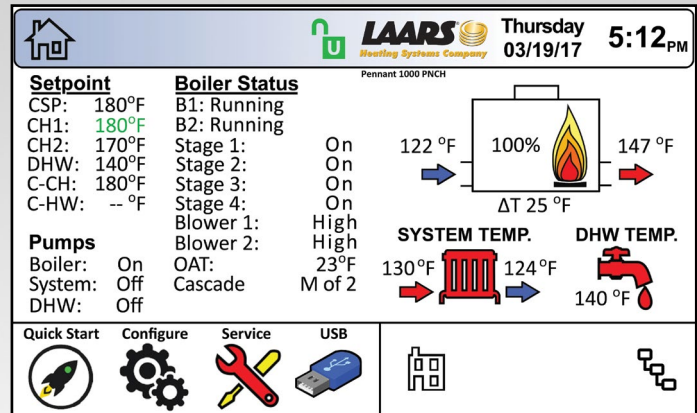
U LAARS Heating Systems Company Thursday 03/19/17 5:12PM

Pennant 1000 PNCH

**Setpoint**
CSP: 180°F
CH1: 180°F
CH2: 170°F
DHW: 140°F
C-CH: 180°F
C-HW: -- °F

**Pumps**
Boiler: On
System: Off
DHW: Off

**Boiler Status**
B1: Running
B2: Running
Stage 1: On
Stage 2: On
Stage 3: On
Stage 4: On
Blower 1: High
Blower 2: High
OAT: 23°F
Cascade M of 2

122 °F 100% 147 °F
ΔT 25 °F

SYSTEM TEMP.
130 °F 124 °F

DHW TEMP.
140 °F

Quick Start Configure Service USB